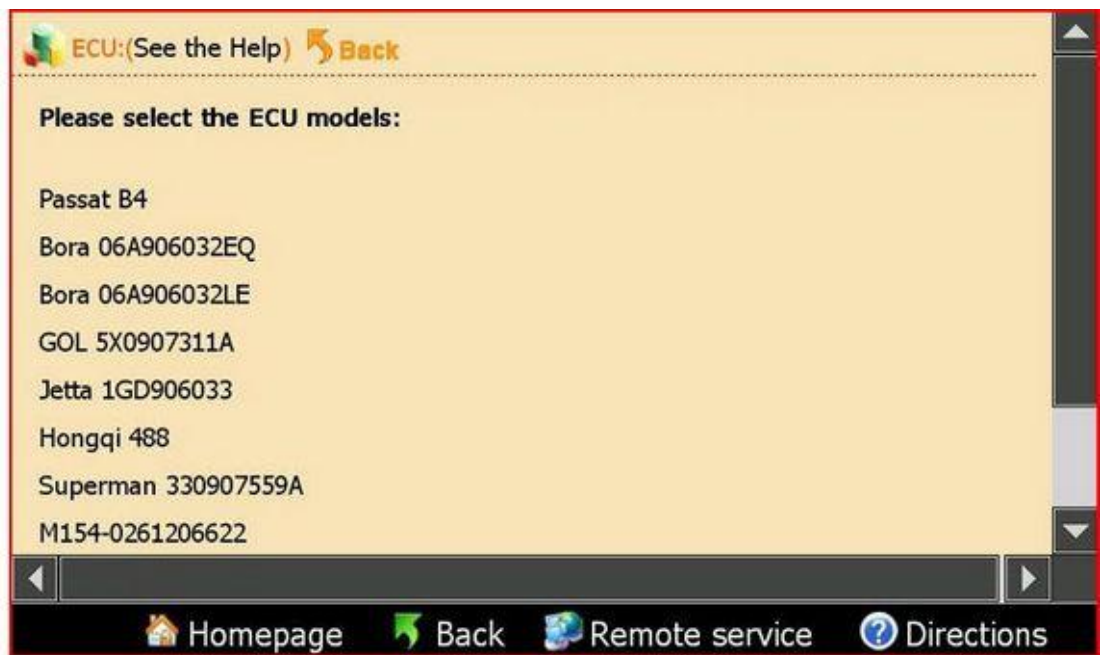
ECU:(See the Help) Back

Please select the ECU models:

Passat B4

Bora 06A906032EQ

Bora 06A906032LE

GOL 5X0907311A

Jetta 1GD906033

Hongqi 488

Superman 330907559A

M154-0261206622

Homepage Back Remote service Directions